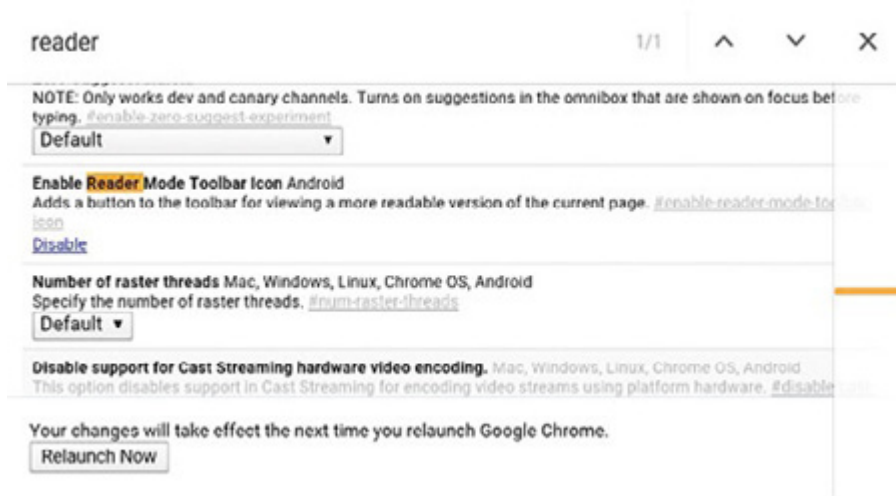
reader 1/1

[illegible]
NOTE: Only works dev and canary channels. Turns on suggestions in the omnibox that are shown on focus bef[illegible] typing. #enable-zero-suggest-experiment
Default

Enable Reader Mode Toolbar Icon Android
Adds a button to the toolbar for viewing a more readable version of the current page. #enable-reader-mode-to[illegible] icon
Disable

Number of raster threads Mac, Windows, Linux, Chrome OS, Android
Specify the number of raster threads. #num-raster-threads
Default

Disable support for Cast Streaming hardware video encoding. Mac, Windows, Linux, Chrome OS, Android
This option disables support in Cast Streaming for encoding video streams using platform hardware. #disable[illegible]

Your changes will take effect the next time you relaunch Google Chrome.
Relaunch Now